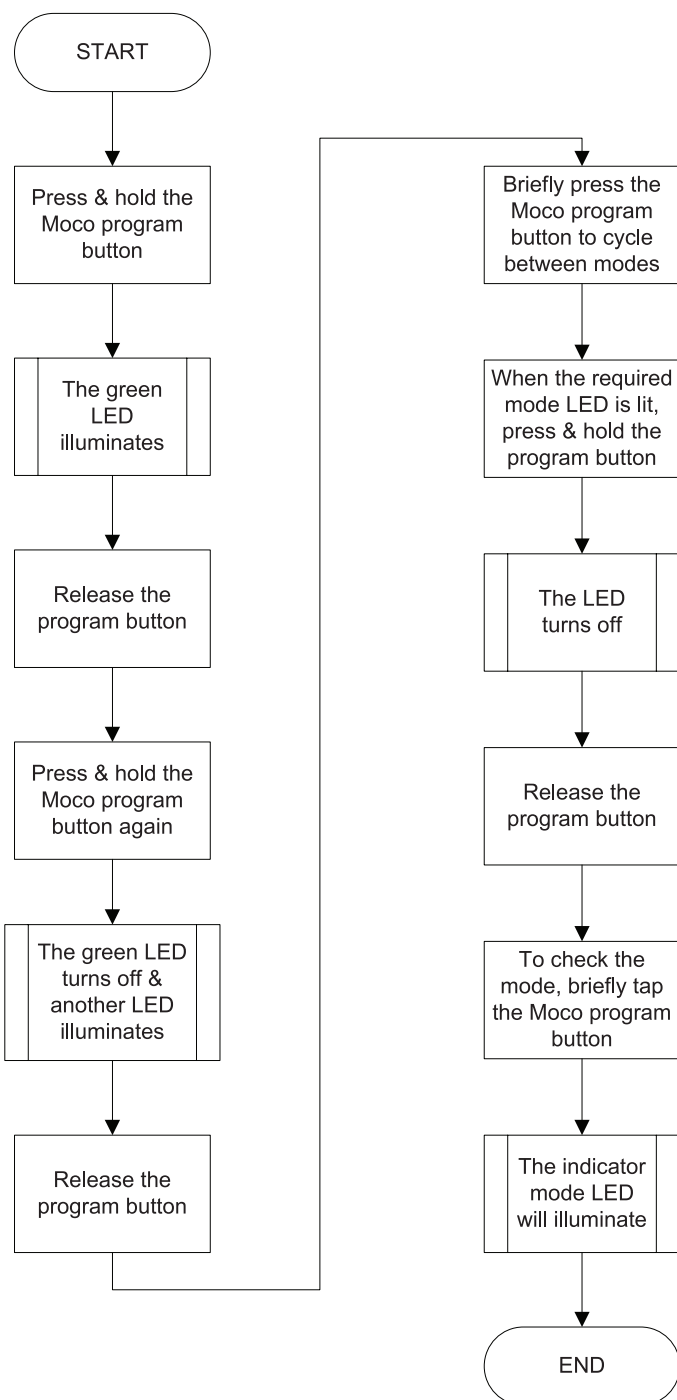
START

Press & hold the Moco program button

The green LED illuminates

Release the program button

Press & hold the Moco program button again

The green LED turns off & another LED illuminates

Release the program button

Briefly press the Moco program button to cycle between modes

When the required mode LED is lit, press & hold the program button

The LED turns off

Release the program button

To check the mode, briefly tap the Moco program button

The indicator mode LED will illuminate

END